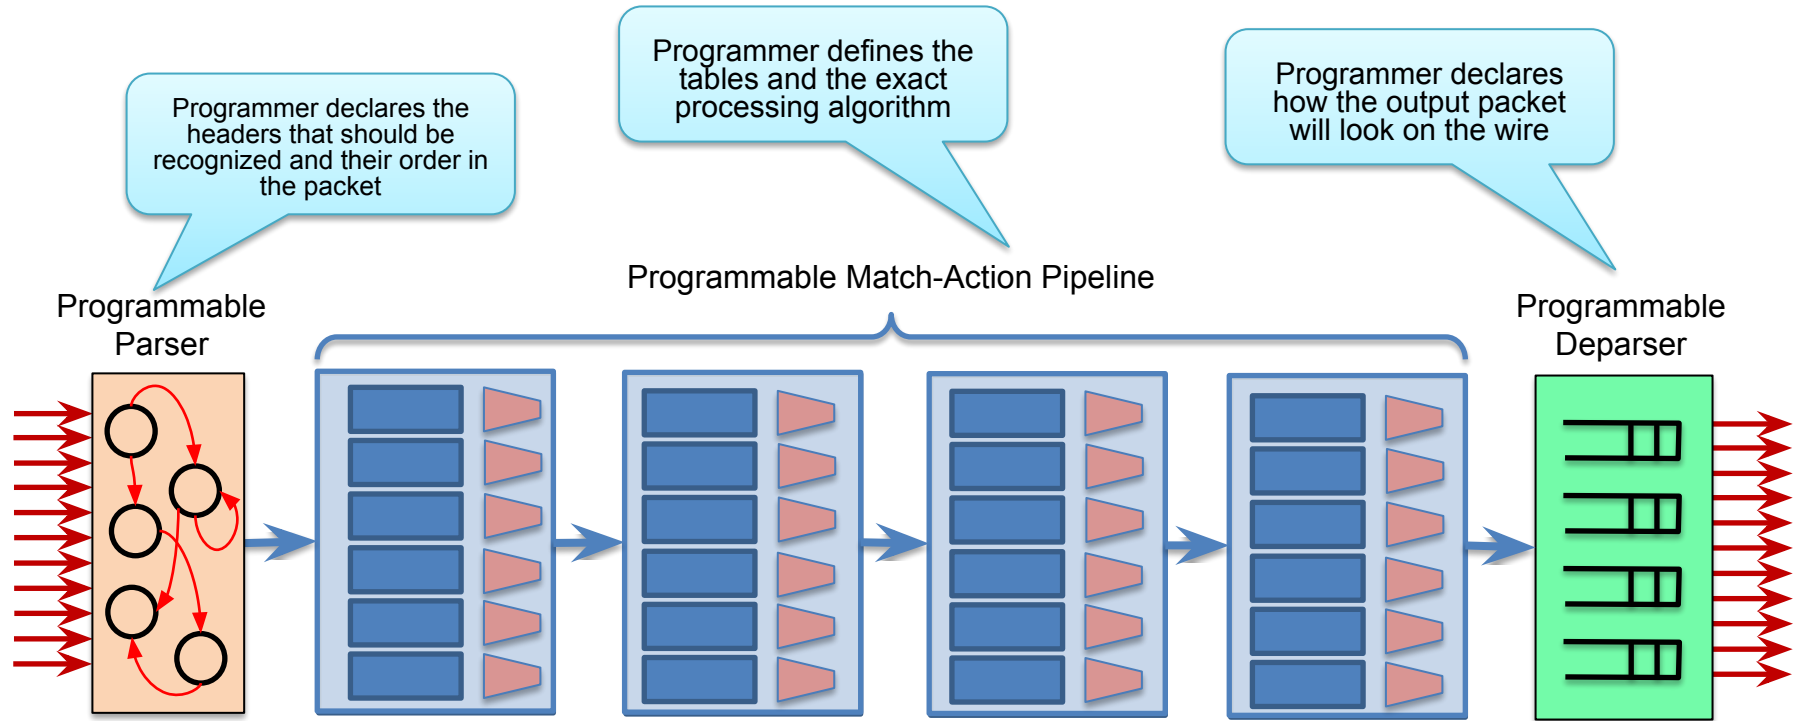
Programmer declares the headers that should be recognized and their order in the packet

Programmer defines the tables and the exact processing algorithm

Programmer declares how the output packet will look on the wire

Programmable Parser

Programmable Match-Action Pipeline

Programmable Deparser